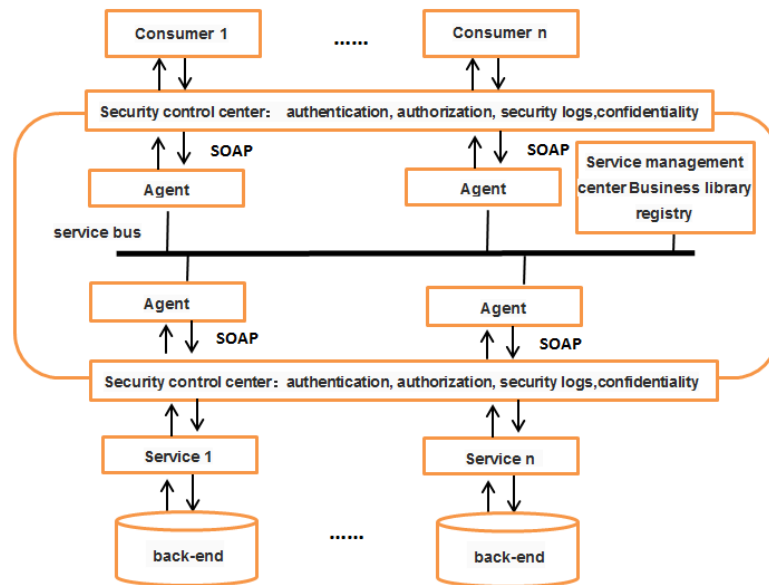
Consumer 1

......

Consumer n

Security control center： authentication, authorization, security logs,confidentiality

SOAP

SOAP

Service management center Business library registry

Agent

Agent

service bus

Agent

Agent

SOAP

SOAP

Security control center：authentication, authorization, security logs,confidentiality

Service 1

Service n

back-end

......

back-end